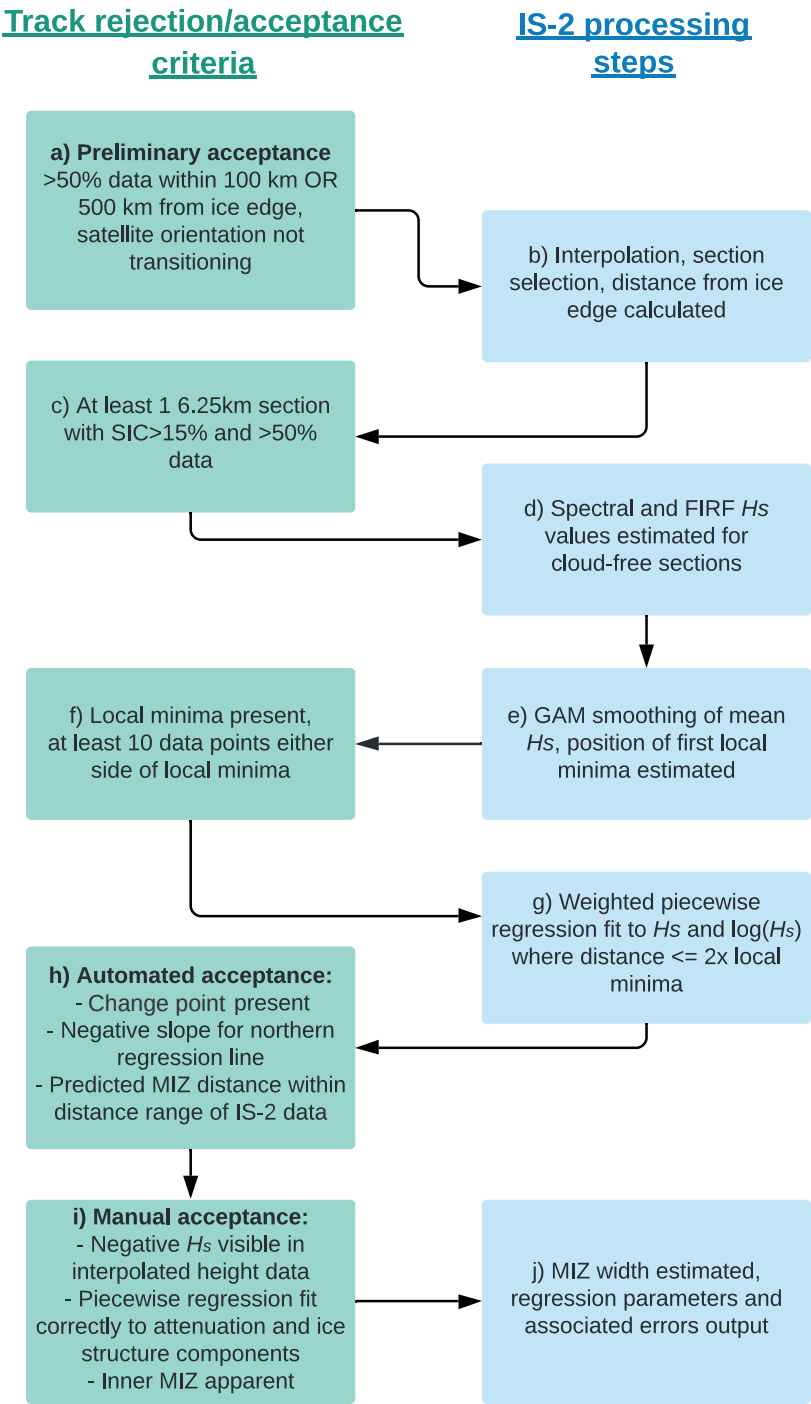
Track rejection/acceptance criteria

IS-2 processing steps

a) Preliminary acceptance
>50% data within 100 km OR 500 km from ice edge, satellite orientation not transitioning

b) Interpolation, section selection, distance from ice edge calculated

c) At least 1 6.25km section with SIC>15% and >50% data

d) Spectral and FIRF *Hs* values estimated for cloud-free sections

e) GAM smoothing of mean *Hs*, position of first local minima estimated

f) Local minima present, at least 10 data points either side of local minima

g) Weighted piecewise regression fit to *Hs* and log(*Hs*) where distance <= 2x local minima

h) Automated acceptance:
- Change point present
- Negative slope for northern regression line
- Predicted MIZ distance within distance range of IS-2 data

i) Manual acceptance:
- Negative *Hs* visible in interpolated height data
- Piecewise regression fit correctly to attenuation and ice structure components
- Inner MIZ apparent

j) MIZ width estimated, regression parameters and associated errors output